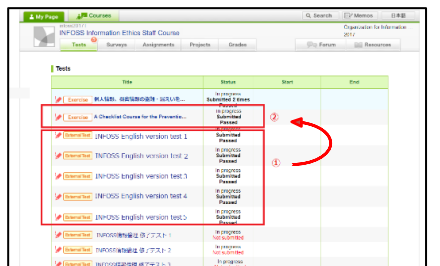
My Page
Courses
Search
Memos
日本語

INFOSS Information Ethics Staff Course
Organization for Information
2017

Tests
Surveys
Assignments
Projects
Grades
Forum
Resources

Tests

| | Title | Status | Start | End |
|---|---|---|---|---|
| Exercise | 新入職員、情報倫理の基礎・誤用と不... | In progress Submitted 2 times Passed | | |
| Exercise | A Checklist Course for the Preventio... | In progress Submitted Passed | | |
| External Test | INFOSS English version test 1 | In progress Submitted Passed | | |
| External Test | INFOSS English version test 2 | In progress Submitted Passed | | |
| External Test | INFOSS English version test 3 | In progress Submitted Passed | | |
| External Test | INFOSS English version test 4 | In progress Submitted Passed | | |
| External Test | INFOSS English version test 5 | In progress Submitted Passed | | |
| External Test | INFOSS情報倫理 / テスト1 | In progress Not submitted | | |
| External Test | INFOSS情報倫理 / テスト2 | In progress Not submitted | | |
| External Test | INFOSS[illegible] | In progress | | |

②
①